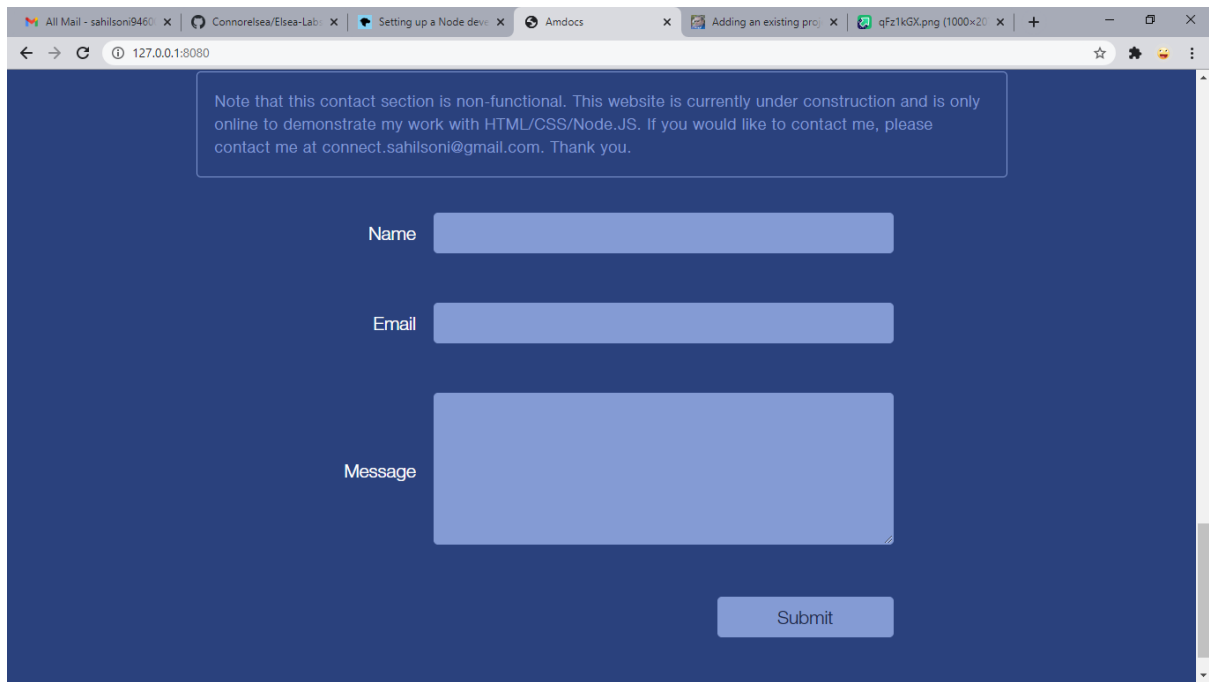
All Mail - sahilsoni9460 ×
Connorelsea/Elsea-Lab ×
Setting up a Node deve ×
Amdocs ×
Adding an existing proj ×
qFz1kGX.png (1000×20 ×
+

127.0.0.1:8080

Note that this contact section is non-functional. This website is currently under construction and is only online to demonstrate my work with HTML/CSS/Node.JS. If you would like to contact me, please contact me at connect.sahilsoni@gmail.com. Thank you.

Name

Email

Message

Submit